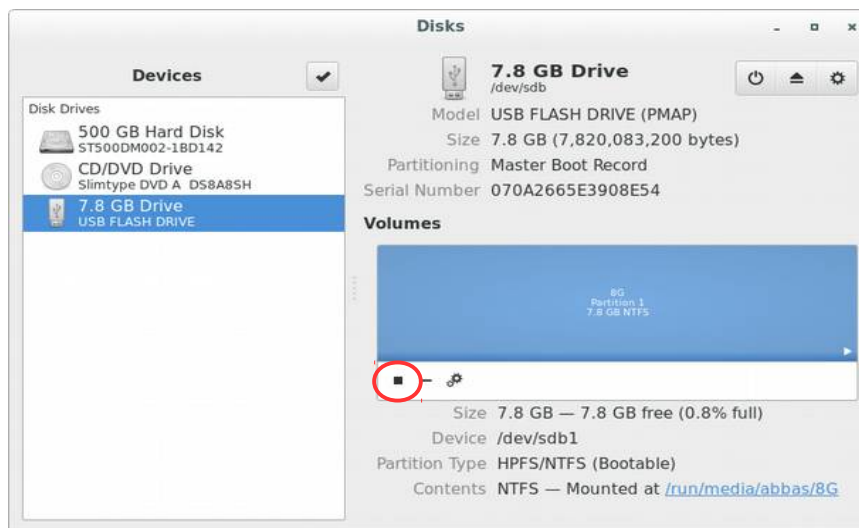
Disks

Devices

Disk Drives
500 GB Hard Disk
ST500DM002-1BD142
CD/DVD Drive
Slimtype DVD A DS8A8SH
7.8 GB Drive
USB FLASH DRIVE

7.8 GB Drive
/dev/sdb

Model USB FLASH DRIVE (PMAP)
Size 7.8 GB (7,820,083,200 bytes)
Partitioning Master Boot Record
Serial Number 070A2665E3908E54

Volumes

8G
Partition 1
7.8 GB NTFS

Size 7.8 GB — 7.8 GB free (0.8% full)
Device /dev/sdb1
Partition Type HPFS/NTFS (Bootable)
Contents NTFS — Mounted at /run/media/abbas/8G